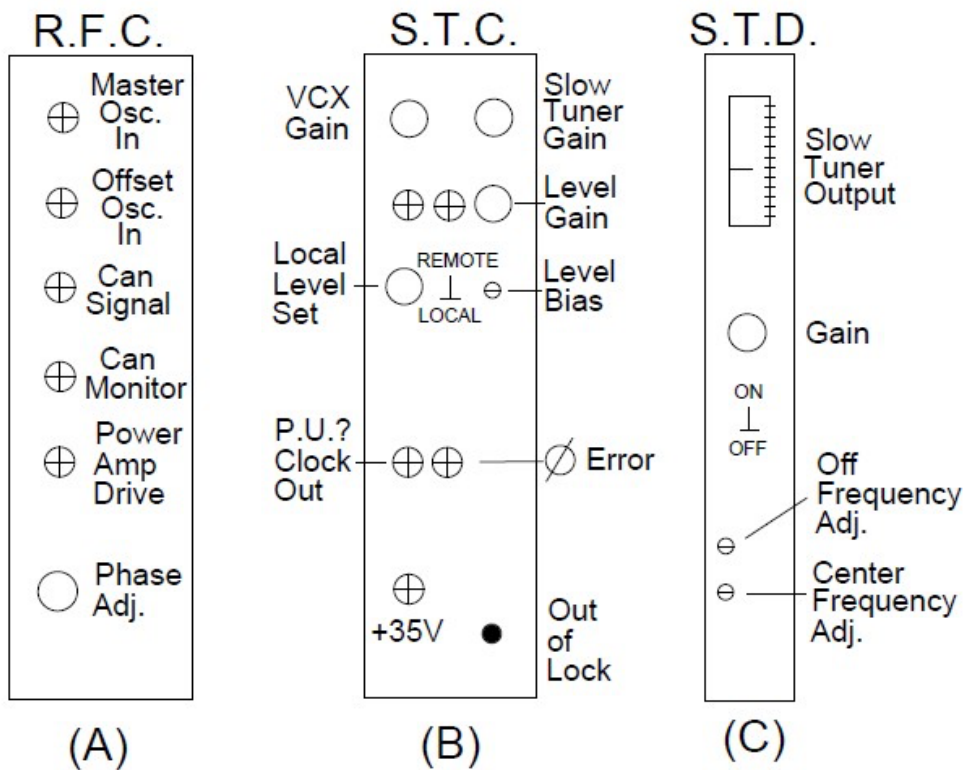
R.F.C.

Master Osc. In

Offset Osc. In

Can Signal

Can Monitor

Power Amp Drive

Phase Adj.

(A)

S.T.C.

VCX Gain

Slow Tuner Gain

Level Gain

Local Level Set

REMOTE

LOCAL

Level Bias

P.U.? Clock Out

Error

+35V

Out of Lock

(B)

S.T.D.

Slow Tuner Output

Gain

ON

OFF

Off Frequency Adj.

Center Frequency Adj.

(C)